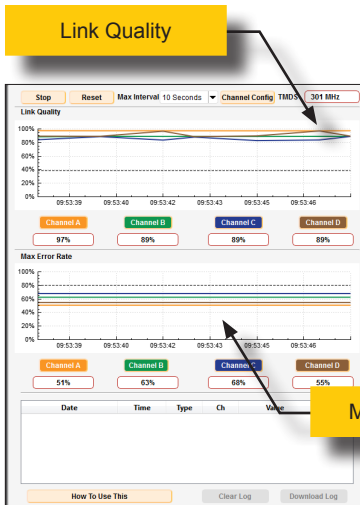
Link Quality

Stop | Reset | Max Interval 10 Seconds | Channel Config | TMDS 301 MHz

Link Quality

100%
80%
60%
40%
20%
0%

09:53:39 09:53:40 09:53:42 09:53:43 09:53:45 09:53:46

Channel A 97%
Channel B 89%
Channel C 89%
Channel D 89%

Max Error Rate

100%
80%
60%
40%
20%
0%

09:53:39 09:53:40 09:53:42 09:53:43 09:53:45 09:53:46

Channel A 51%
Channel B 63%
Channel C 68%
Channel D 55%

| Date | Time | Type | Ch | Value |
|---|---|---|---|---|

M

How To Use This
Clear Log
Download Log